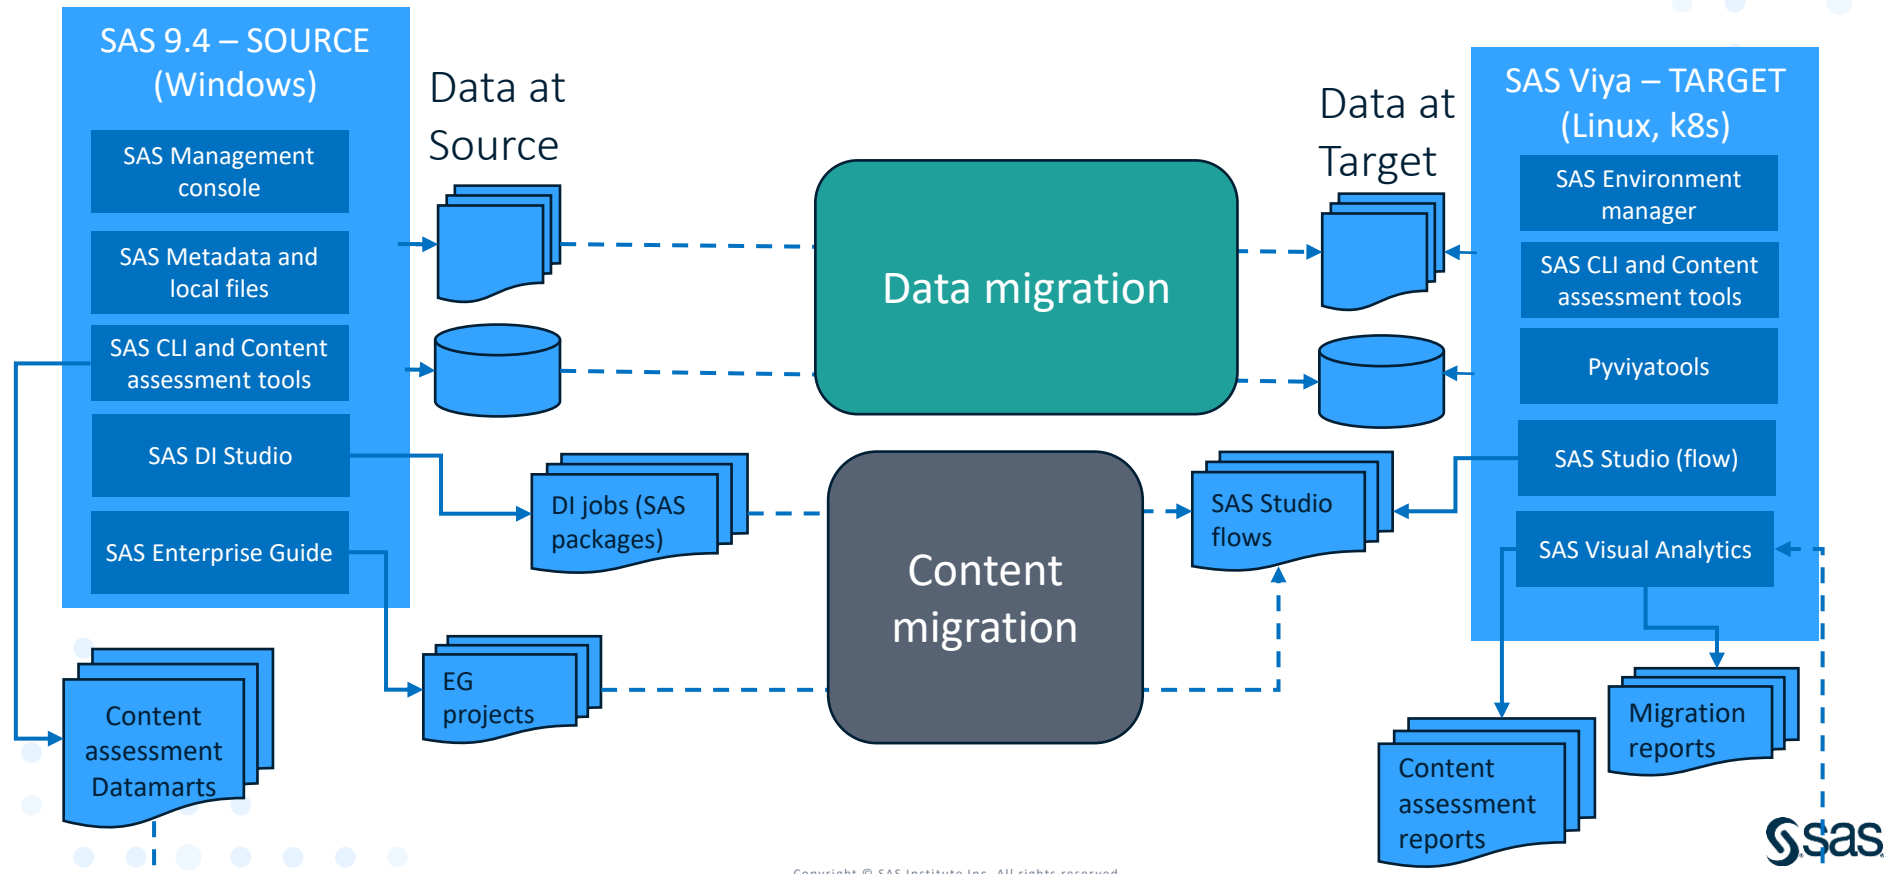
SAS 9.4 – SOURCE (Windows)

SAS Management console

SAS Metadata and local files

SAS CLI and Content assessment tools

SAS DI Studio

SAS Enterprise Guide

Data at Source

Data migration

Data at Target

SAS Viya – TARGET (Linux, k8s)

SAS Environment manager

SAS CLI and Content assessment tools

Pyviyatools

SAS Studio (flow)

SAS Visual Analytics

DI jobs (SAS packages)

Content migration

SAS Studio flows

EG projects

Content assessment Datamarts

Migration reports

Content assessment reports

Copyright © SAS Institute Inc. All rights reserved.

sas